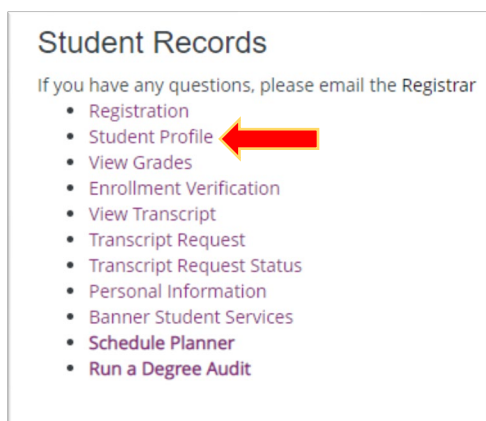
Student Records

If you have any questions, please email the Registrar

- Registration
- Student Profile
- View Grades
- Enrollment Verification
- View Transcript
- Transcript Request
- Transcript Request Status
- Personal Information
- Banner Student Services
- **Schedule Planner**
- **Run a Degree Audit**